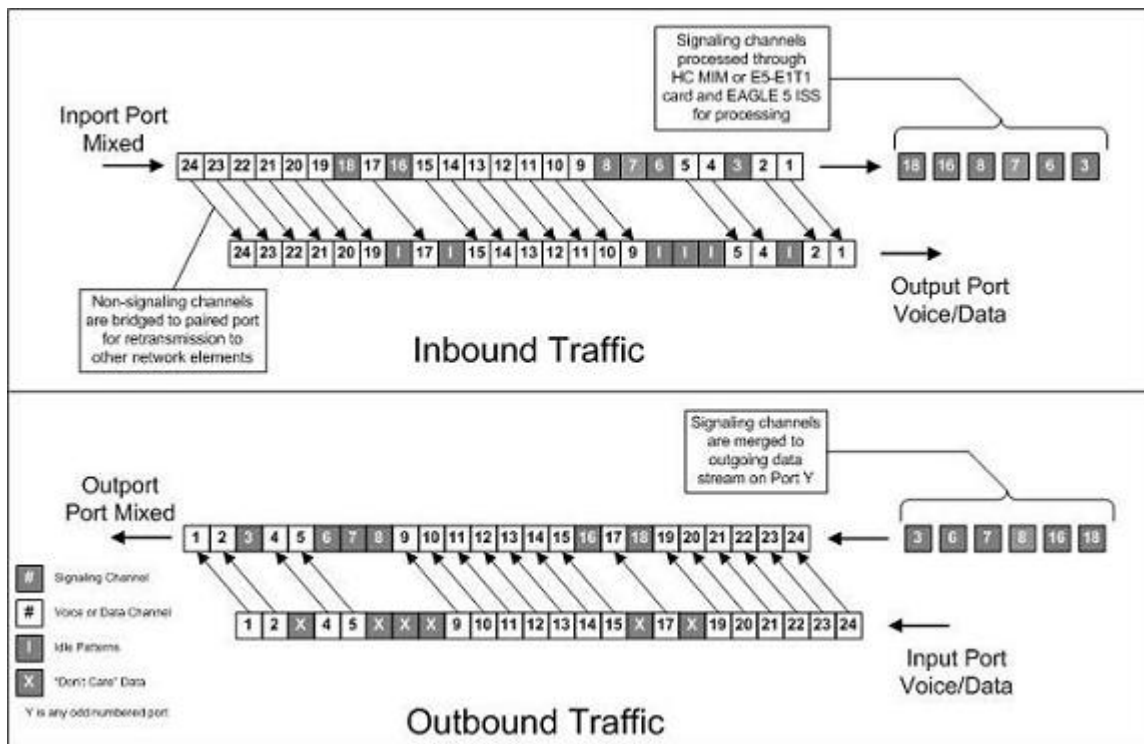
Signaling channels processed through HC MIM or E5-E1T1 card and EAGLE 5 ISS for processing

Inport Port Mixed

| 24 | 23 | 22 | 21 | 20 | 19 | 18 | 17 | 16 | 15 | 14 | 13 | 12 | 11 | 10 | 9 | 8 | 7 | 6 | 5 | 4 | 3 | 2 | 1 |
|---|---|---|---|---|---|---|---|---|---|---|---|---|---|---|---|---|---|---|---|---|---|---|---|

| 18 | 16 | 8 | 7 | 6 | 3 |
|---|---|---|---|---|---|

| 24 | 23 | 22 | 21 | 20 | 19 | I | 17 | I | 15 | 14 | 13 | 12 | 11 | 10 | 9 | I | I | I | 5 | 4 | I | 2 | 1 |
|---|---|---|---|---|---|---|---|---|---|---|---|---|---|---|---|---|---|---|---|---|---|---|---|

Non-signaling channels are bridged to paired port for retransmission to other network elements

Output Port Voice/Data

Inbound Traffic

Signaling channels are merged to outgoing data stream on Port Y

Outport Port Mixed

| 1 | 2 | 3 | 4 | 5 | 6 | 7 | 8 | 9 | 10 | 11 | 12 | 13 | 14 | 15 | 16 | 17 | 18 | 19 | 20 | 21 | 22 | 23 | 24 |
|---|---|---|---|---|---|---|---|---|---|---|---|---|---|---|---|---|---|---|---|---|---|---|---|

| 3 | 6 | 7 | 8 | 16 | 18 |
|---|---|---|---|---|---|

# Signaling Channel

# Voice or Data Channel

I Idle Patterns

X "Don't Care" Data

Y is any odd numbered port

| 1 | 2 | X | 4 | 5 | X | X | X | 9 | 10 | 11 | 12 | 13 | 14 | 15 | X | 17 | X | 19 | 20 | 21 | 22 | 23 | 24 |
|---|---|---|---|---|---|---|---|---|---|---|---|---|---|---|---|---|---|---|---|---|---|---|---|

Input Port Voice/Data

Outbound Traffic